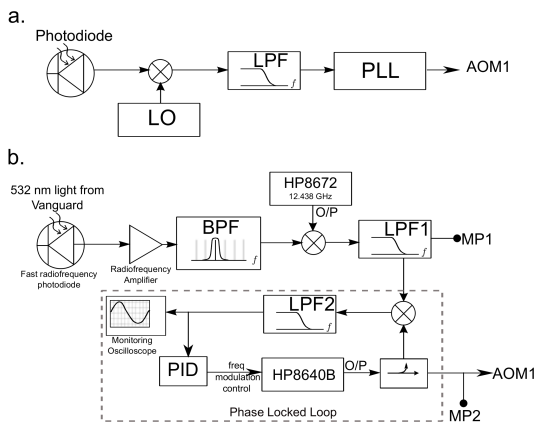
a.

Photodiode

LPF

$f$

PLL

AOM1

LO

b.

532 nm light from Vanguard

Fast radiofrequency photodiode

Radiofrequency Amplifier

BPF

$f$

HP8672
12.438 GHz

O/P

LPF1

$f$

MP1

LPF2

$f$

Monitoring Oscilloscope

PID

freq modulation control

HP8640B

O/P

AOM1

MP2

Phase Locked Loop